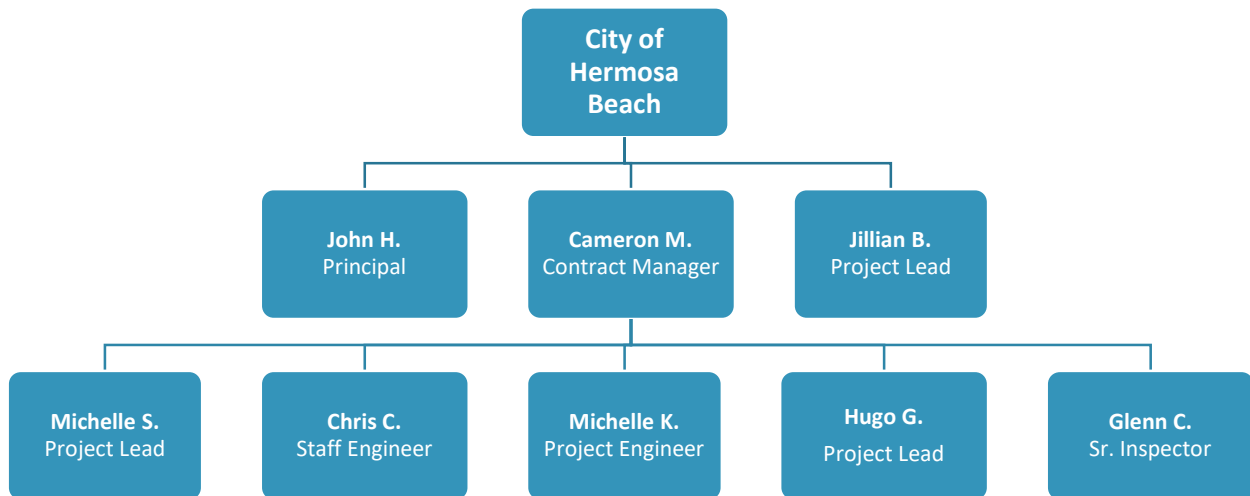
City of Hermosa Beach

John H.
Principal

Cameron M.
Contract Manager

Jillian B.
Project Lead

Michelle S.
Project Lead

Chris C.
Staff Engineer

Michelle K.
Project Engineer

Hugo G.
Project Lead

Glenn C.
Sr. Inspector